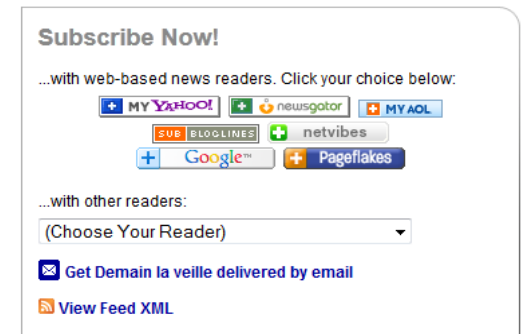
Subscribe Now!

...with web-based news readers. Click your choice below:

+ MY YAHOO! + newsgator + MY AOL
SUB BLOGLINES + netvibes
+ Google™ + Pageflakes

...with other readers:

(Choose Your Reader)

Get Demain la veille delivered by email

View Feed XML